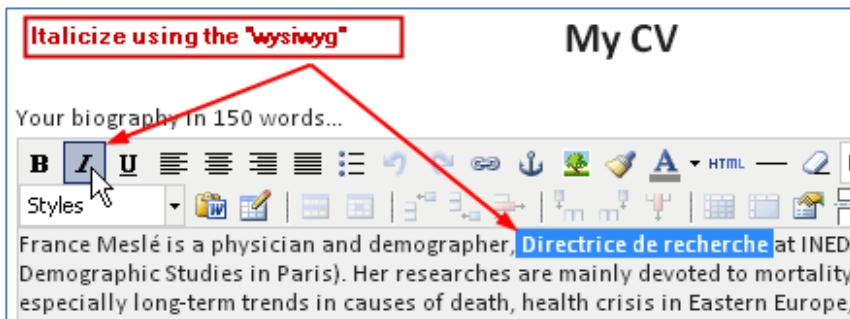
Italicize using the "wysiwyg"

My CV

Your biography in 150 words...

B I U HTML

Styles

France Meslé is a physician and demographer, Directrice de recherche at INED Demographic Studies in Paris). Her researches are mainly devoted to mortality especially long-term trends in causes of death, health crisis in Eastern Europe,